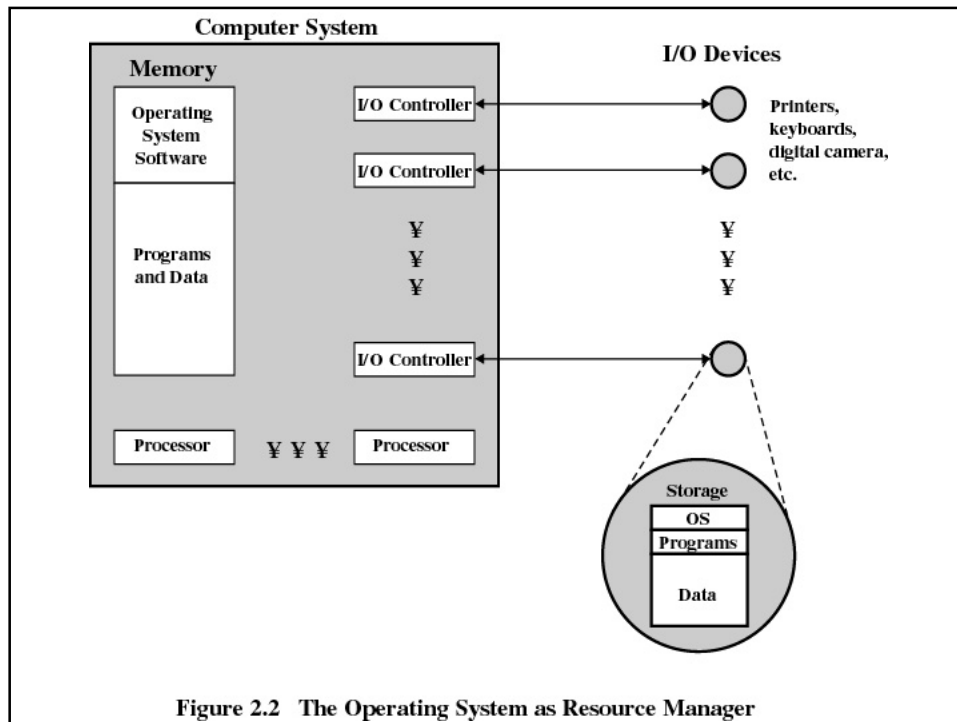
Computer System

Memory

Operating System Software

Programs and Data

I/O Controller

I/O Controller

¥
¥
¥

I/O Controller

Processor

¥ ¥ ¥

Processor

I/O Devices

Printers, keyboards, digital camera, etc.

¥
¥
¥

Storage

OS

Programs

Data

Figure 2.2 The Operating System as Resource Manager